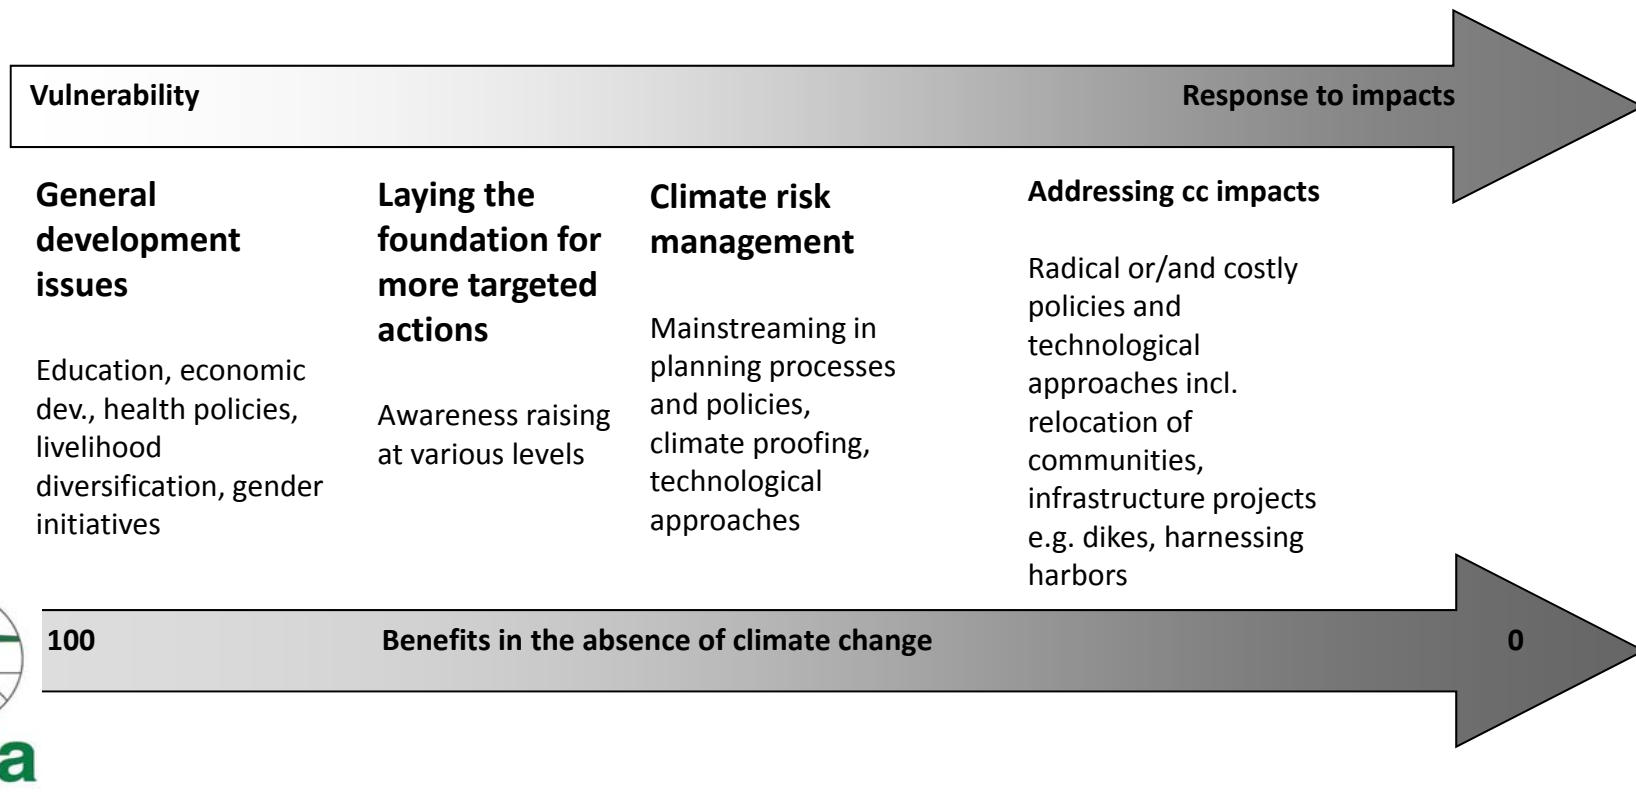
Vulnerability

Response to impacts

General development issues

Education, economic dev., health policies, livelihood diversification, gender initiatives

Laying the foundation for more targeted actions

Awareness raising at various levels

Climate risk management

Mainstreaming in planning processes and policies, climate proofing, technological approaches

Addressing cc impacts

Radical or/and costly policies and technological approaches incl. relocation of communities, infrastructure projects e.g. dikes, harnessing harbors

100

Benefits in the absence of climate change

0

a